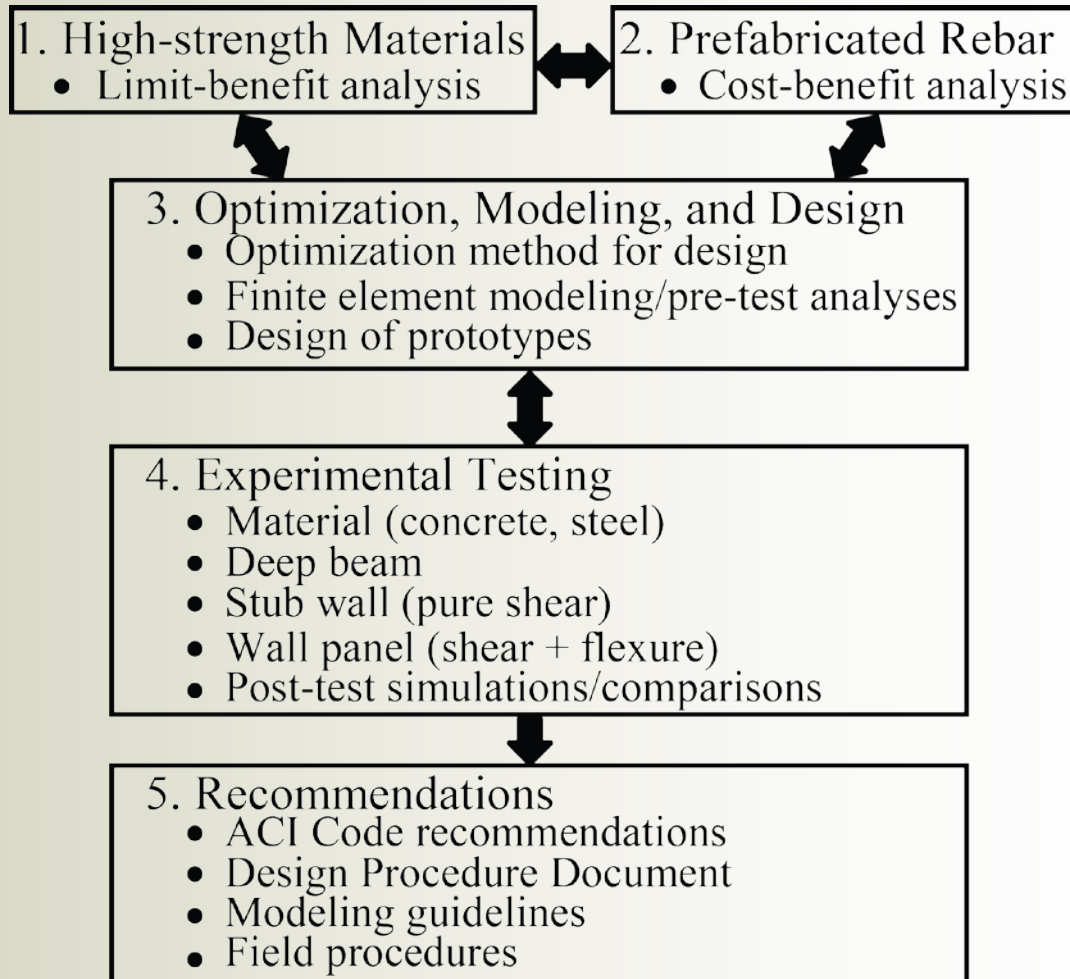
1. High-strength Materials
• Limit-benefit analysis

2. Prefabricated Rebar
• Cost-benefit analysis

3. Optimization, Modeling, and Design
• Optimization method for design
• Finite element modeling/pre-test analyses
• Design of prototypes

4. Experimental Testing
• Material (concrete, steel)
• Deep beam
• Stub wall (pure shear)
• Wall panel (shear + flexure)
• Post-test simulations/comparisons

5. Recommendations
• ACI Code recommendations
• Design Procedure Document
• Modeling guidelines
• Field procedures